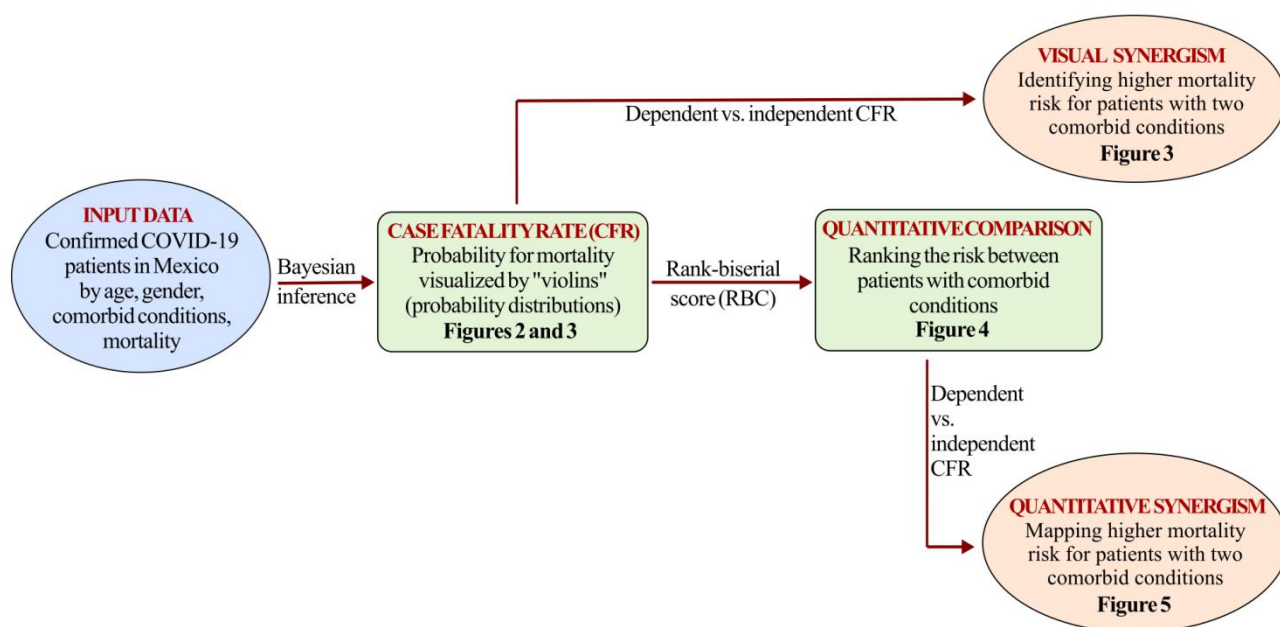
INPUT DATA
Confirmed COVID-19 patients in Mexico by age, gender, comorbid conditions, mortality

Bayesian inference

CASE FATALITY RATE (CFR)
Probability for mortality visualized by "violins" (probability distributions)
Figures 2 and 3

Dependent vs. independent CFR

VISUAL SYNERGISM
Identifying higher mortality risk for patients with two comorbid conditions
Figure 3

Rank-biserial score (RBC)

QUANTITATIVE COMPARISON
Ranking the risk between patients with comorbid conditions
Figure 4

Dependent vs. independent CFR

QUANTITATIVE SYNERGISM
Mapping higher mortality risk for patients with two comorbid conditions
Figure 5